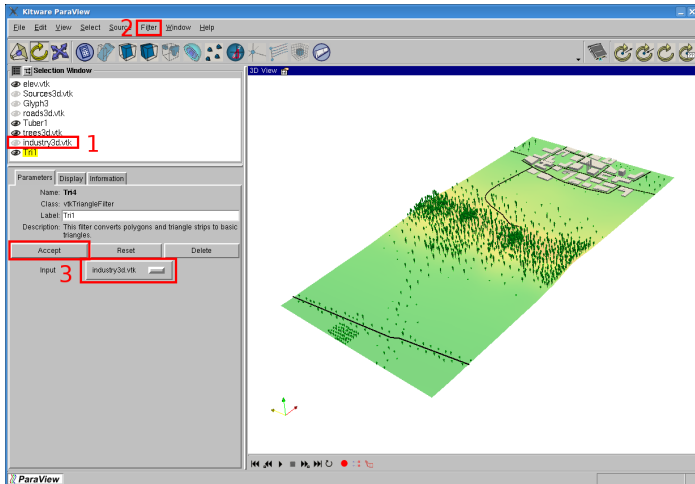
Kitware ParaView

File Edit View Select Source Filter Window Help

2

Selection Window

elev.vtk
Sources3d.vtk
Glyph3
roads3d.vtk
Tuber1
trees3d.vtk
industry3d.vtk
Tri1

1

Parameters Display Information

Name: Tri4
Class: vtkTriangleFilter
Label: Tri1
Description: This filter converts polygons and triangle strips to basic triangles.

Accept Reset Delete

3

Input industry3d.vtk

3D View

ParaView